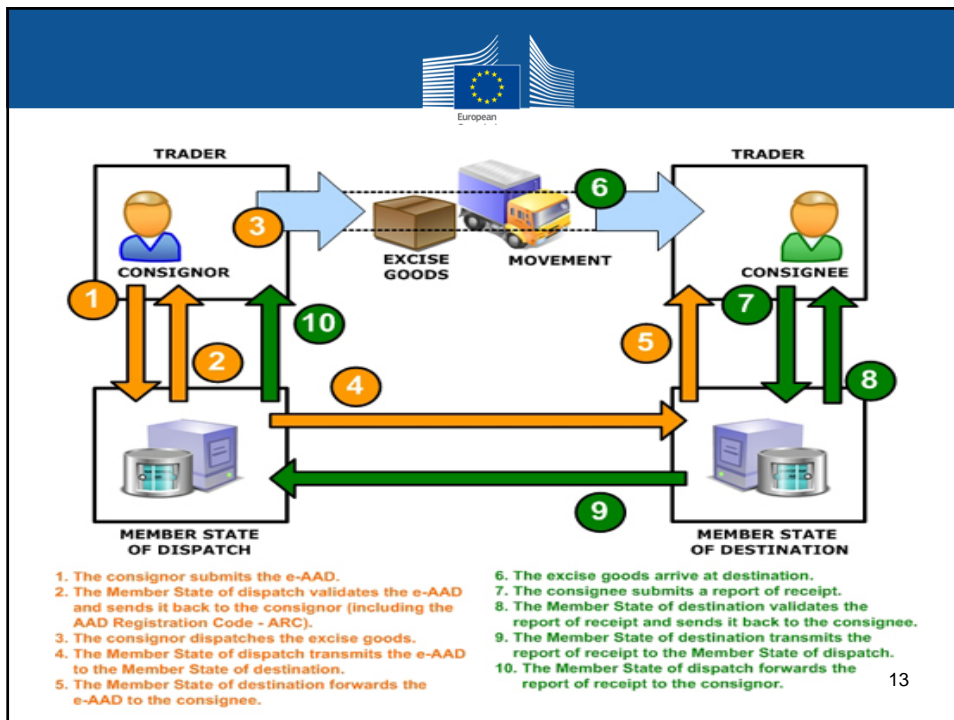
European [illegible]

TRADER

CONSIGNOR

3

EXCISE GOODS

MOVEMENT

6

TRADER

CONSIGNEE

1

2

10

4

5

7

8

9

MEMBER STATE OF DISPATCH

MEMBER STATE OF DESTINATION

1. The consignor submits the e-AAD.
2. The Member State of dispatch validates the e-AAD and sends it back to the consignor (including the AAD Registration Code - ARC).
3. The consignor dispatches the excise goods.
4. The Member State of dispatch transmits the e-AAD to the Member State of destination.
5. The Member State of destination forwards the e-AAD to the consignee.

6. The excise goods arrive at destination.
7. The consignee submits a report of receipt.
8. The Member State of destination validates the report of receipt and sends it back to the consignee.
9. The Member State of destination transmits the report of receipt to the Member State of dispatch.
10. The Member State of dispatch forwards the report of receipt to the consignor.

13